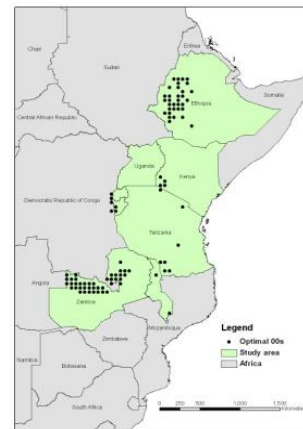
Chad
Sudan
Eritrea
Ethiopia
Somalia
Central African Republic
Uganda
Kenya
Democratic Republic of Congo
Tanzania
Angola
Zambia
Zimbabwe
Mozambique
Namibia
Botswana
South Africa
Legend
Optimal 00s
Study area
Africa
0 250 500 1,000 1,500
Kilometers